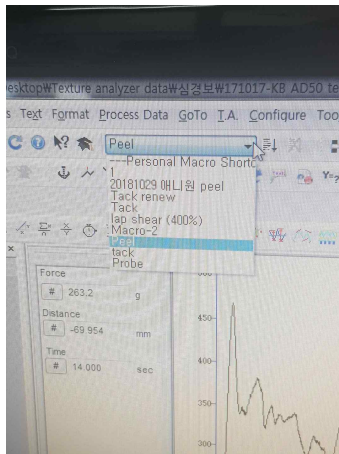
esktop₩Texture analyzer data₩심경보₩171017-KB AD50 te

s Text Format Process Data GoTo T.A. Configure Too

Peel

---Personal Macro Shortc
1
20181029 애니원 peel
Tack renew
Tack
lap shear (400%)
Macro-2
Peel
tack
Probe

Force
# 263.2 g
Distance
# -69.954 mm
Time
# 14.000 sec

450
400
350
300